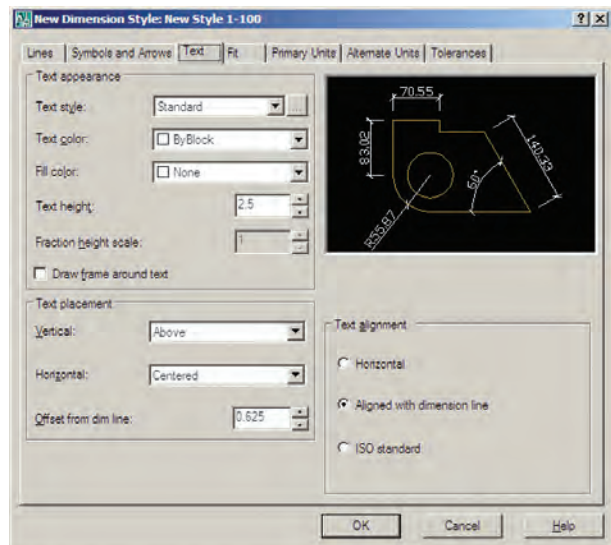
New Dimension Style: New Style 1-100

?X

Lines | Symbols and Arrows | Text | Fit | Primary Units | Alternate Units | Tolerances

Text appearance

Text style: Standard

Text color: ByBlock

Fill color: None

Text height: 2.5

Fraction height scale: 1

Draw frame around text

70.55

83.02

140.33

50°

R55.87

Text placement

Vertical: Above

Horizontal: Centered

Offset from dim line: 0.625

Text alignment

Horizontal

Aligned with dimension line

ISO standard

OK

Cancel

Help